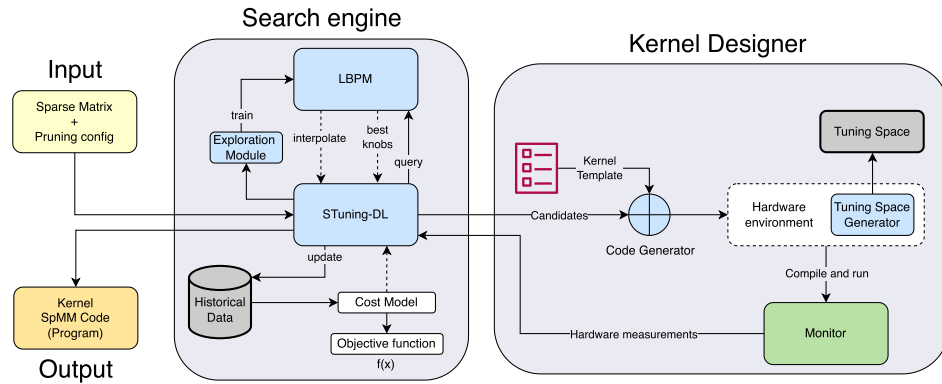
Search engine

Kernel Designer

Input

Sparse Matrix
+
Pruning config

LBPM

train

Exploration Module

interpolate

best knobs

query

STuning-DL

Kernel Template

Tuning Space

Candidates

Code Generator

Hardware environment

Tuning Space Generator

update

Compile and run

Kernel
SpMM Code
(Program)

Historical Data

Cost Model

Monitor

Hardware measurements

Objective function

f(x)

Output